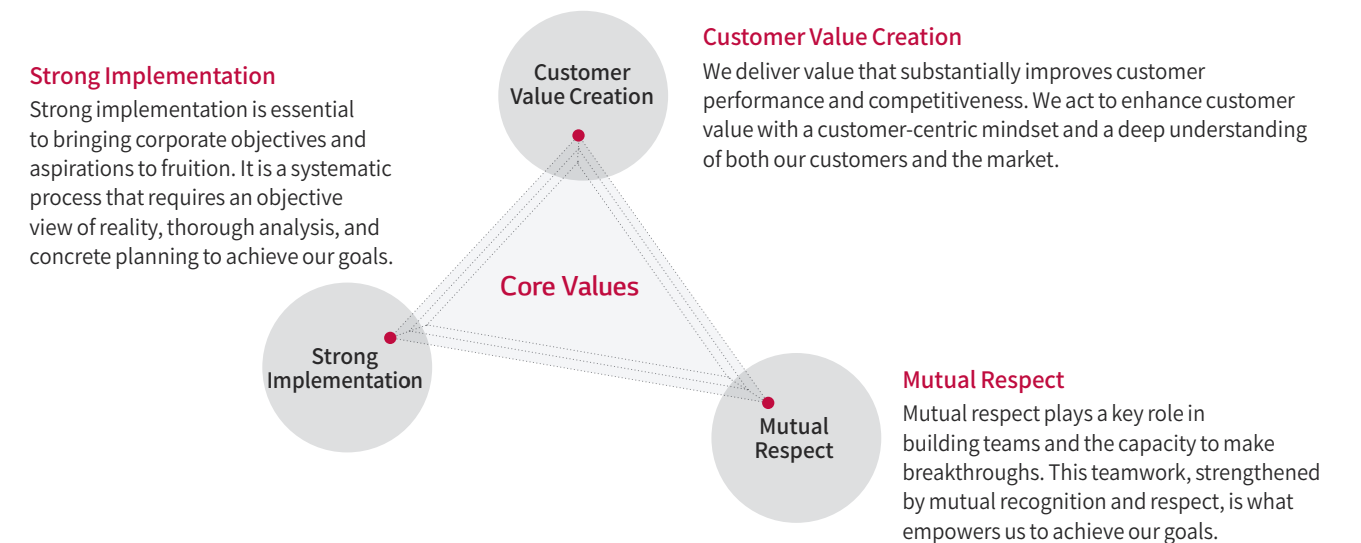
Strong Implementation

Strong implementation is essential to bringing corporate objectives and aspirations to fruition. It is a systematic process that requires an objective view of reality, thorough analysis, and concrete planning to achieve our goals.

Customer Value Creation

Customer Value Creation

We deliver value that substantially improves customer performance and competitiveness. We act to enhance customer value with a customer-centric mindset and a deep understanding of both our customers and the market.

Core Values

Strong Implementation

Mutual Respect

Mutual Respect

Mutual respect plays a key role in building teams and the capacity to make breakthroughs. This teamwork, strengthened by mutual recognition and respect, is what empowers us to achieve our goals.